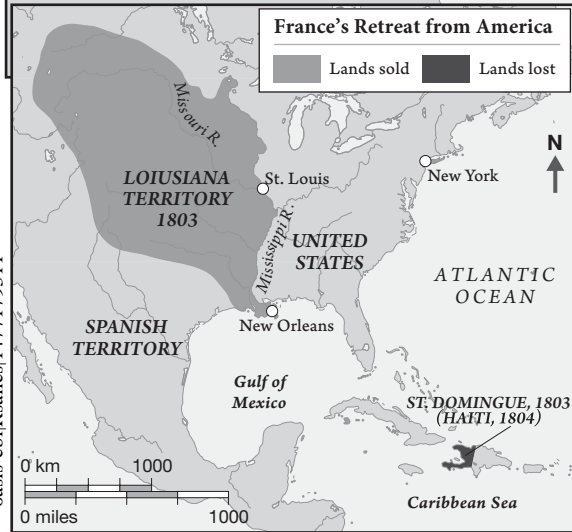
France's Retreat from America

Lands sold

Lands lost

Missouri R.

LOIUSIANA TERRITORY 1803

St. Louis

New York

N

Mississippi R.

UNITED STATES

ATLANTIC OCEAN

New Orleans

SPANISH TERRITORY

Gulf of Mexico

ST. DOMINGUE, 1803 (HAITI, 1804)

0 km

1000

0 miles

1000

Caribbean Sea

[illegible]